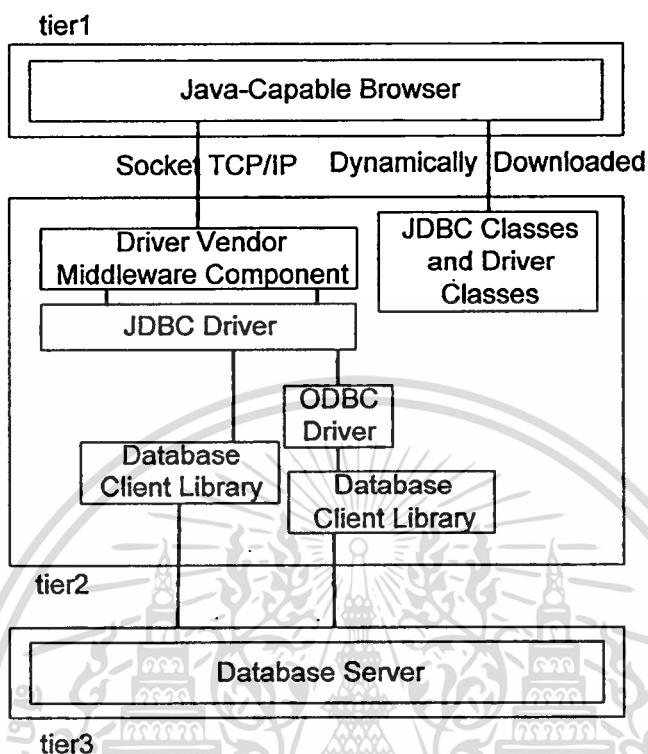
tier1

Java-Capable Browser

Socket TCP/IP

Dynamically Downloaded

Driver Vendor Middleware Component

JDBC Classes and Driver Classes

JDBC Driver

ODBC Driver

Database Client Library

Database Client Library

tier2

Database Server

tier3